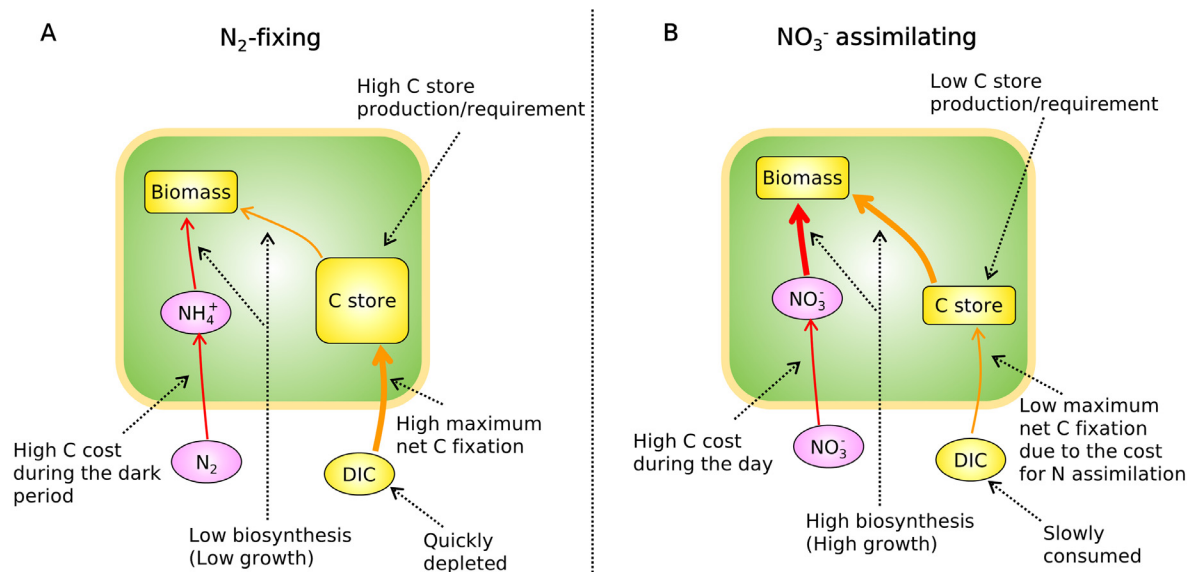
A

$N_2$-fixing

High C store production/requirement

Biomass

C store

$NH_4^+$

High C cost during the dark period

$N_2$

Low biosynthesis (Low growth)

DIC

High maximum net C fixation

Quickly depleted

B

$NO_3^-$ assimilating

Low C store production/requirement

Biomass

C store

$NO_3^-$

High C cost during the day

$NO_3^-$

High biosynthesis (High growth)

DIC

Low maximum net C fixation due to the cost for N assimilation

Slowly consumed